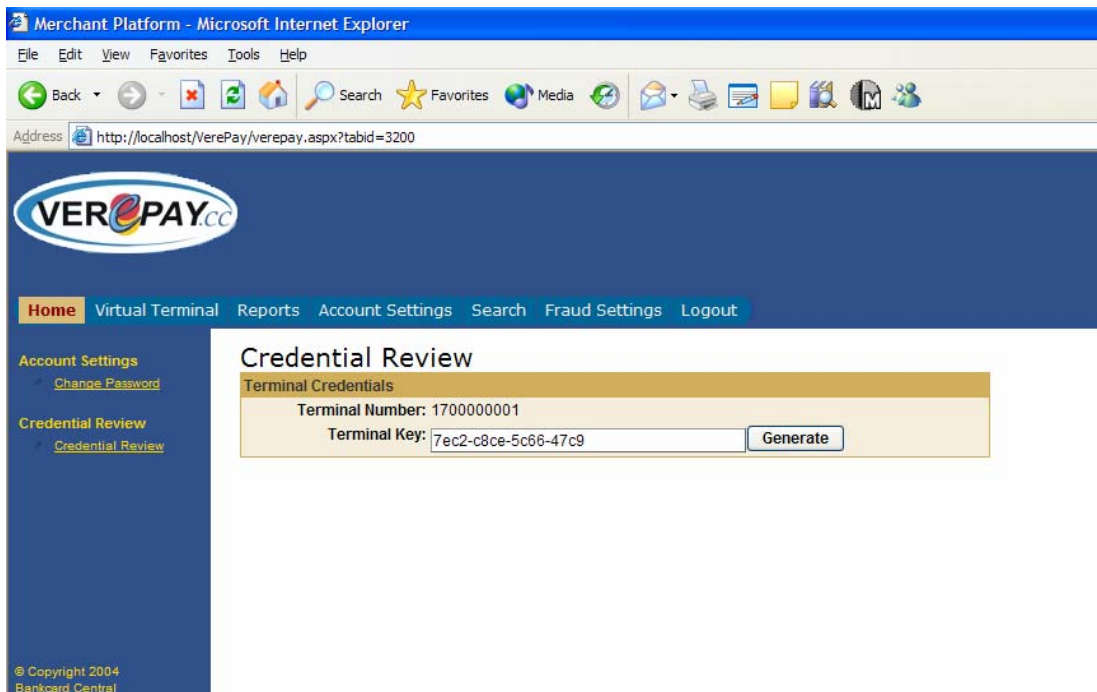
Merchant Platform - Microsoft Internet Explorer

File Edit View Favorites Tools Help

Back Search Favorites Media

Address http://localhost/VerePay/verepay.aspx?tabid=3200

VEREPAY.cc

Home Virtual Terminal Reports Account Settings Search Fraud Settings Logout

Account Settings
Change Password

Credential Review
Credential Review

© Copyright 2004
Bankcard Central

Credential Review

Terminal Credentials

Terminal Number: 1700000001

Terminal Key: 7ec2-c8ce-5c66-47c9 Generate